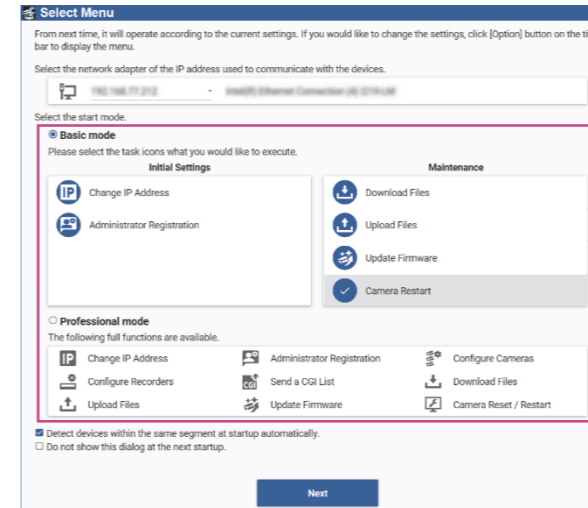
Select Menu

From next time, it will operate according to the current settings. If you would like to change the settings, click [Option] button on the ti bar to display the menu.

Select the network adapter of the IP address used to communicate with the devices.

192.168.77.212 - Intel(R) Ethernet Connection (4) I219-LM

Select the start mode.

Basic mode

Please select the task icons what you would like to execute.

Initial Settings

Change IP Address

Administrator Registration

Maintenance

Download Files

Upload Files

Update Firmware

Camera Restart

Professional mode

The following full functions are available.

Change IP Address

Administrator Registration

Configure Cameras

Configure Recorders

Send a CGI List

Download Files

Upload Files

Update Firmware

Camera Reset / Restart

Detect devices within the same segment at startup automatically.

Do not show this dialog at the next startup.

Next